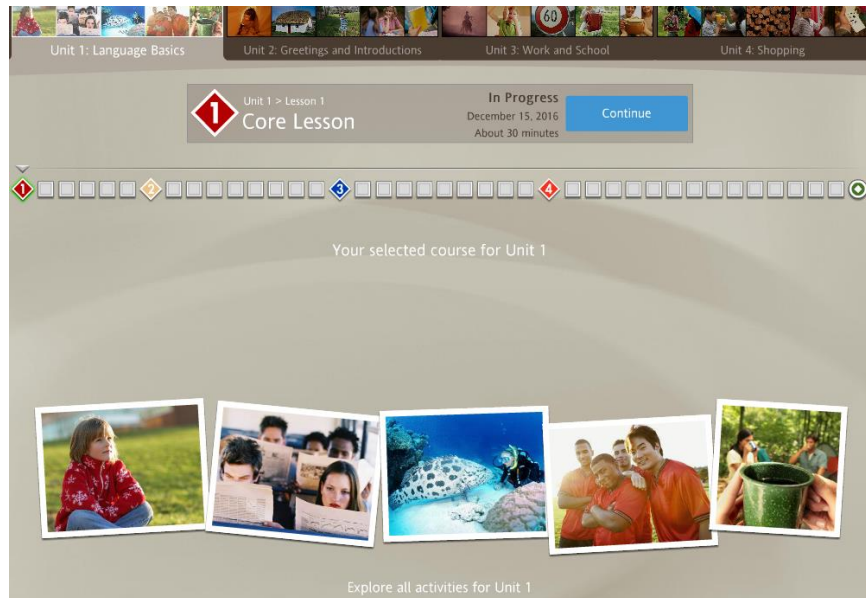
Unit 1: Language Basics
Unit 2: Greetings and Introductions
Unit 3: Work and School
Unit 4: Shopping

60

1
Unit 1 > Lesson 1
Core Lesson
In Progress
December 15, 2016
About 30 minutes
Continue

1 2 3 4

Your selected course for Unit 1

Explore all activities for Unit 1